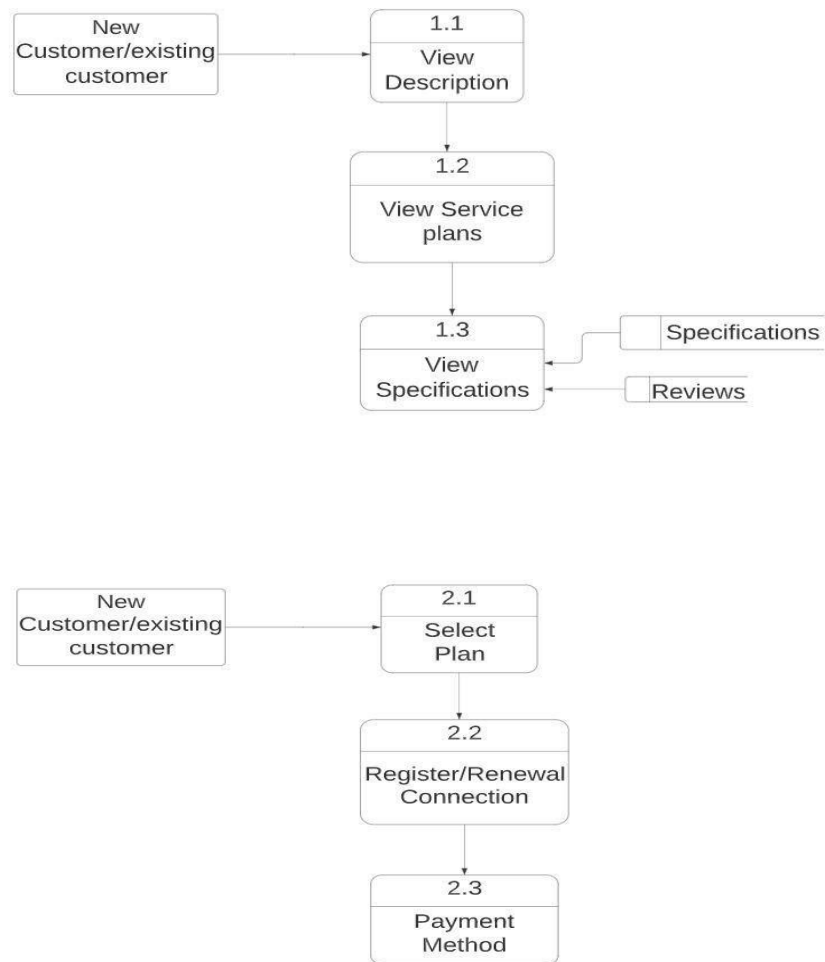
New Customer/existing customer

1.1
View Description

1.2
View Service plans

1.3
View Specifications

Specifications

Reviews

New Customer/existing customer

2.1
Select Plan

2.2
Register/Renewal Connection

2.3
Payment Method